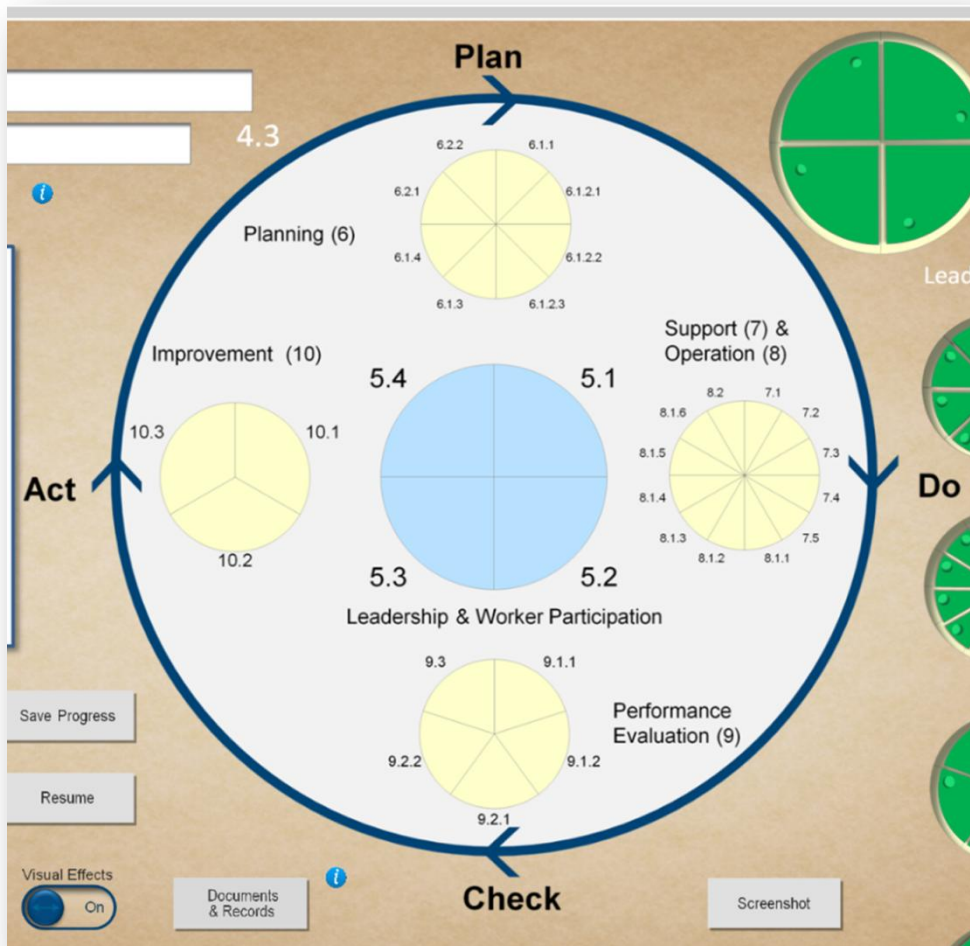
Plan

4.3

Planning (6)

6.2.2
6.1.1
6.2.1
6.1.2.1
6.1.4
6.1.2.2
6.1.3
6.1.2.3

Leac

Support (7) & Operation (8)

8.2
7.1
8.1.6
7.2
8.1.5
7.3
8.1.4
7.4
8.1.3
7.5
8.1.2
8.1.1

Improvement (10)

10.3
10.1
10.2

Act

Do

5.4
5.1
5.3
5.2

Leadership & Worker Participation

9.3
9.1.1
9.2.2
9.1.2
9.2.1

Performance Evaluation (9)

Save Progress

Resume

Visual Effects
On

Documents & Records

Check

Screenshot